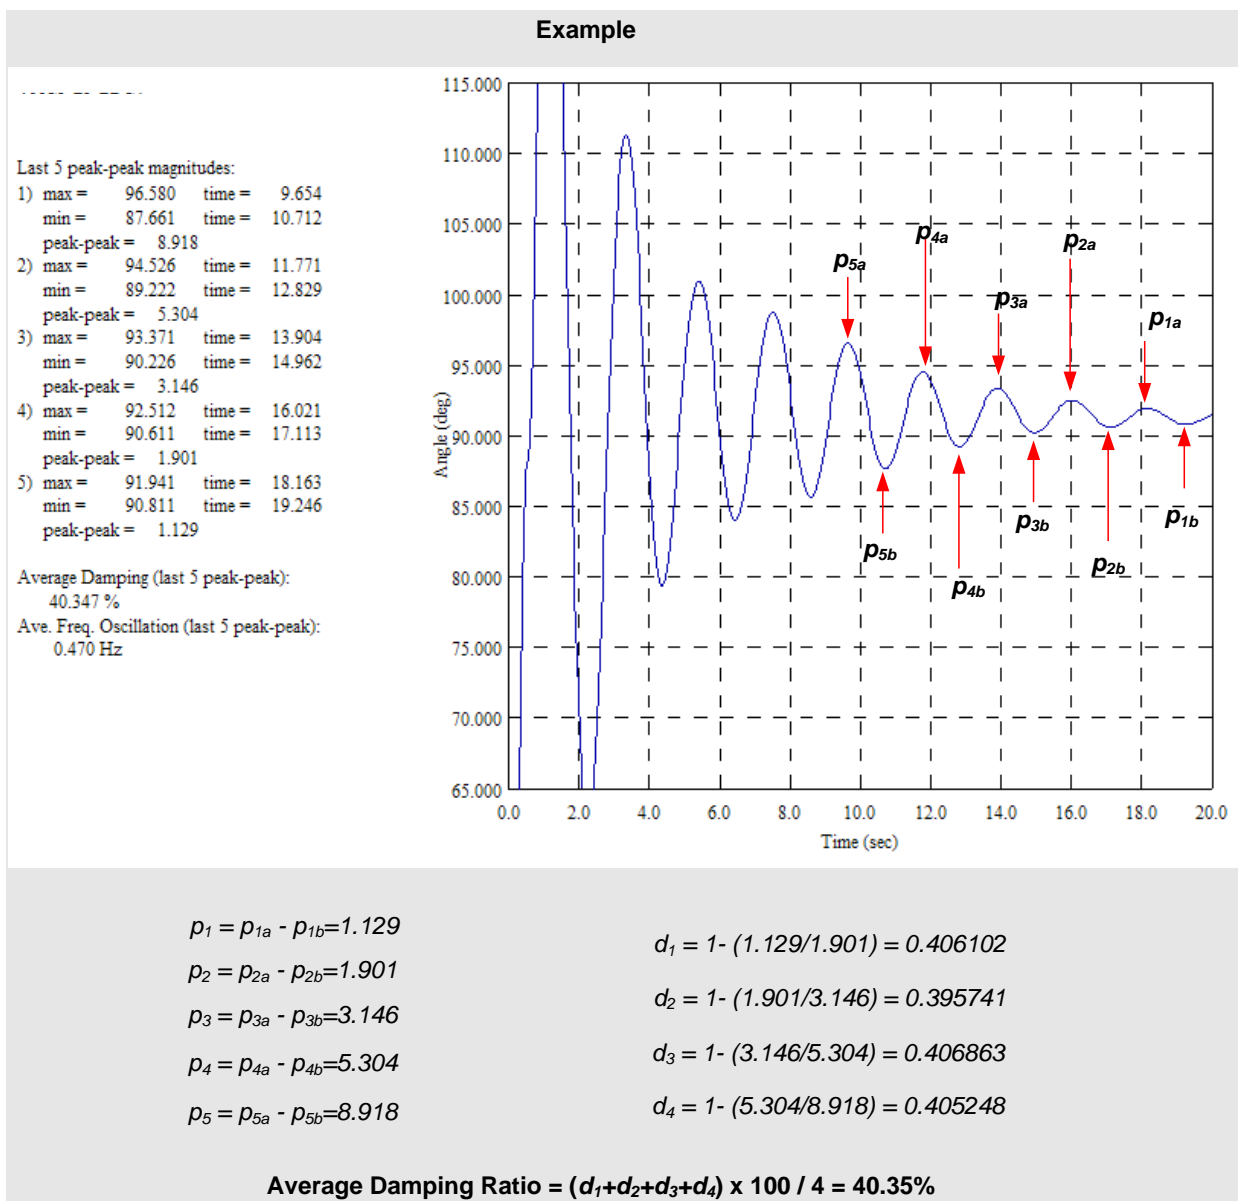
Example

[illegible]

Last 5 peak-peak magnitudes:
1) max = 96.580 time = 9.654
min = 87.661 time = 10.712
peak-peak = 8.918
2) max = 94.526 time = 11.771
min = 89.222 time = 12.829
peak-peak = 5.304
3) max = 93.371 time = 13.904
min = 90.226 time = 14.962
peak-peak = 3.146
4) max = 92.512 time = 16.021
min = 90.611 time = 17.113
peak-peak = 1.901
5) max = 91.941 time = 18.163
min = 90.811 time = 19.246
peak-peak = 1.129

Average Damping (last 5 peak-peak):
40.347 %
Ave. Freq. Oscillation (last 5 peak-peak):
0.470 Hz

115.000
110.000
105.000
100.000
95.000
90.000
85.000
80.000
75.000
70.000
65.000
Angle (deg)
0.0 2.0 4.0 6.0 8.0 10.0 12.0 14.0 16.0 18.0 20.0
Time (sec)

$p_{4a}$ $p_{2a}$ $p_{5a}$ $p_{3a}$ $p_{1a}$ $p_{3b}$ $p_{1b}$ $p_{5b}$ $p_{2b}$ $p_{4b}$

$p_1 = p_{1a} - p_{1b} = 1.129$
$p_2 = p_{2a} - p_{2b} = 1.901$
$p_3 = p_{3a} - p_{3b} = 3.146$
$p_4 = p_{4a} - p_{4b} = 5.304$
$p_5 = p_{5a} - p_{5b} = 8.918$

$d_1 = 1- (1.129/1.901) = 0.406102$
$d_2 = 1- (1.901/3.146) = 0.395741$
$d_3 = 1- (3.146/5.304) = 0.406863$
$d_4 = 1- (5.304/8.918) = 0.405248$

Average Damping Ratio = $(d_1+d_2+d_3+d_4)$ x 100 / 4 = 40.35%